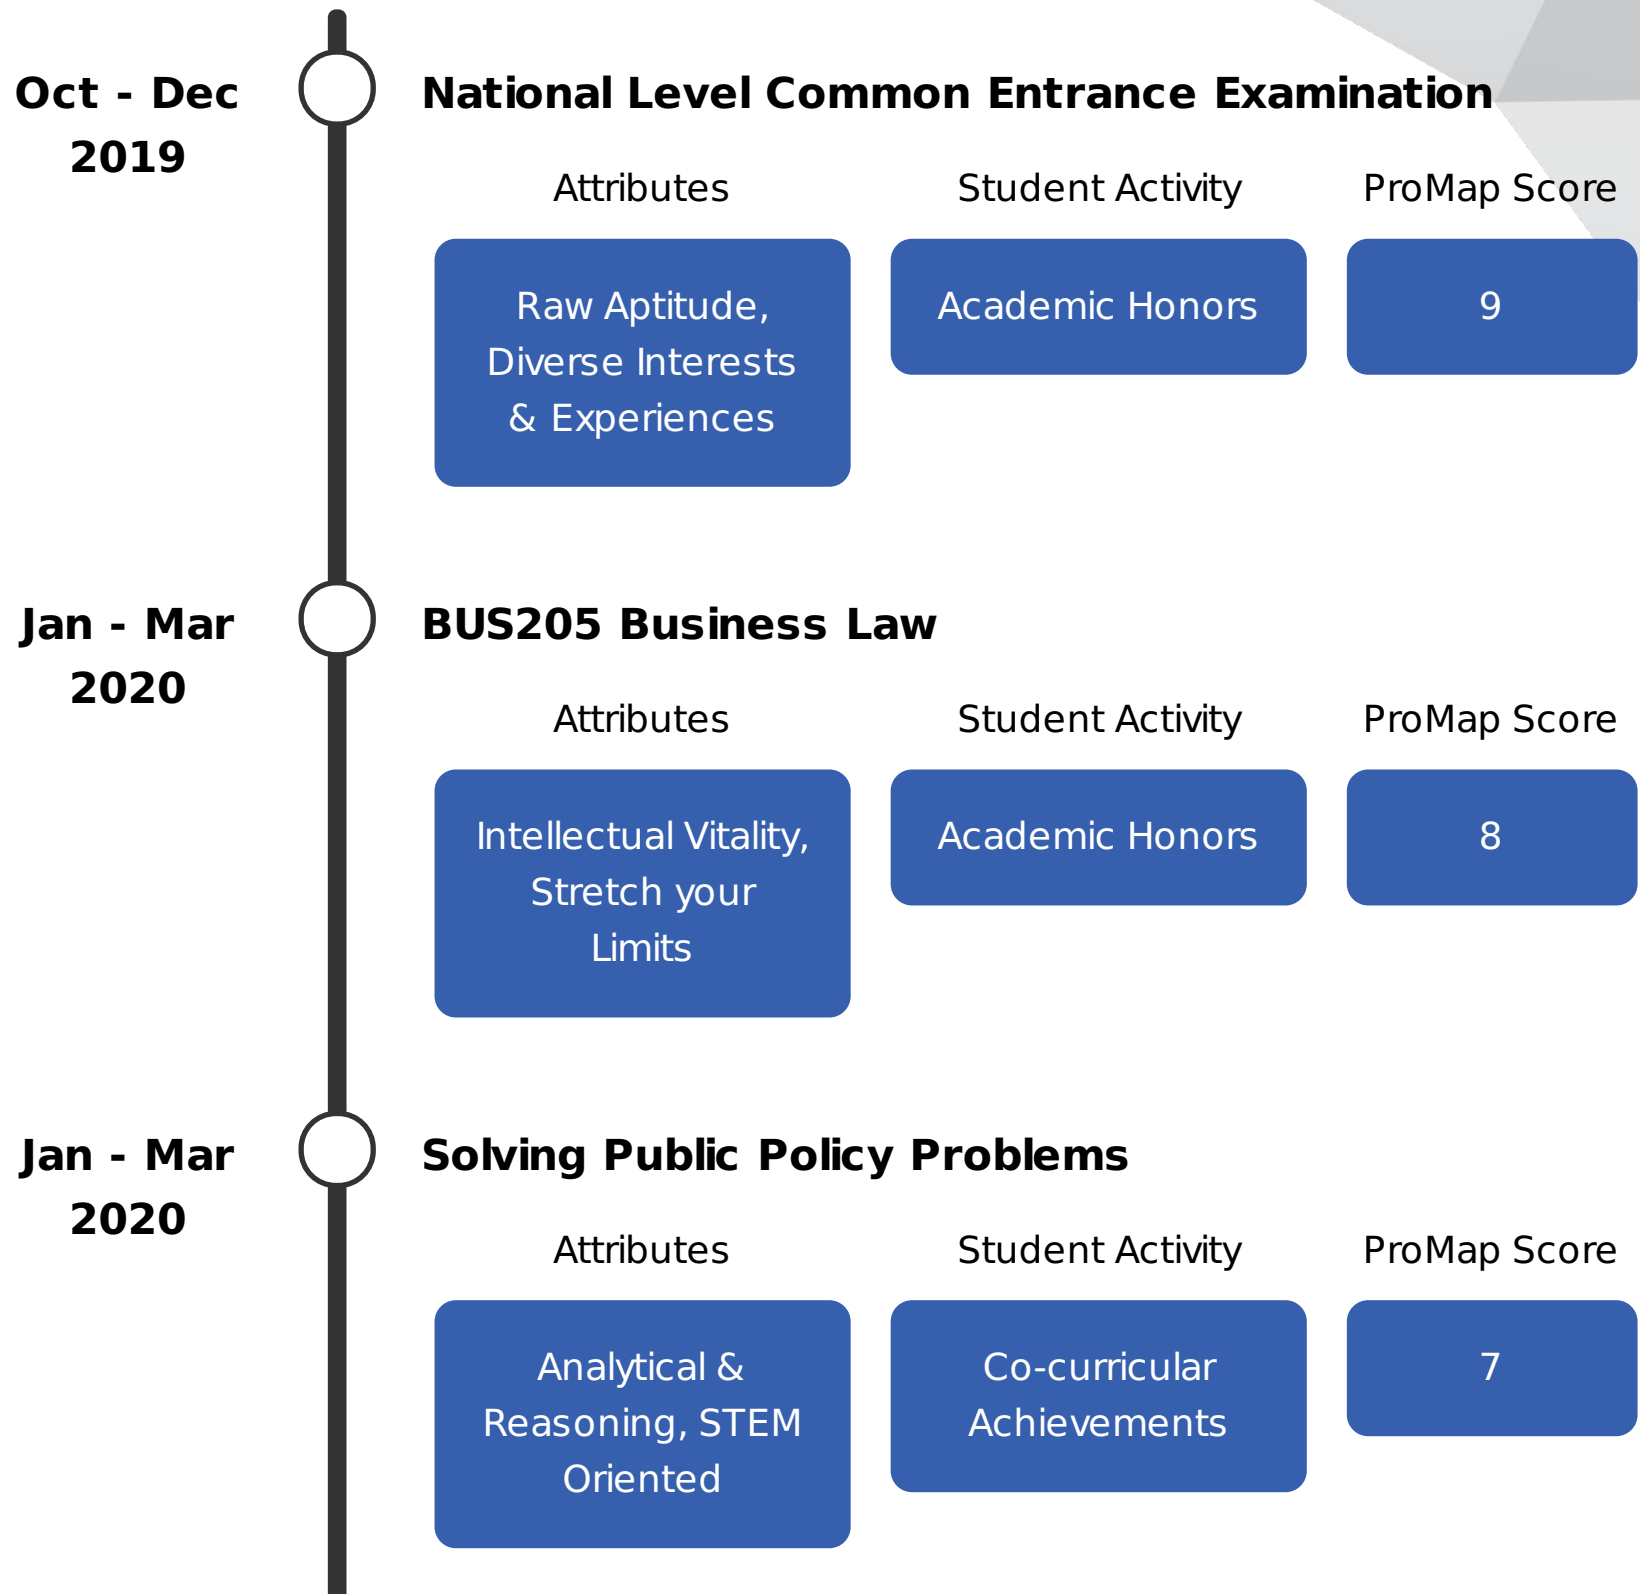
Oct - Dec 2019

National Level Common Entrance Examination

Attributes

Student Activity

ProMap Score

Raw Aptitude, Diverse Interests & Experiences

Academic Honors

9

Jan - Mar 2020

BUS205 Business Law

Attributes

Student Activity

ProMap Score

Intellectual Vitality, Stretch your Limits

Academic Honors

8

Jan - Mar 2020

Solving Public Policy Problems

Attributes

Student Activity

ProMap Score

Analytical & Reasoning, STEM Oriented

Co-curricular Achievements

7